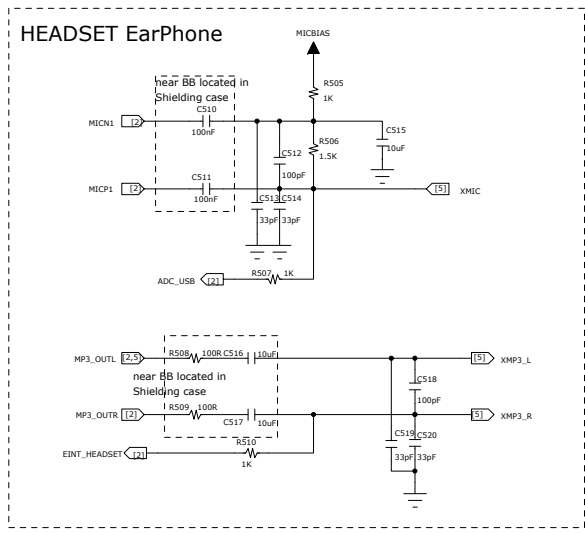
HEADSET EarPhone

MICBIAS

R505
1K

near BB located in Shielding case

C510
100nF

MICN1 [2]

C515
10uF

R506
1.5K

C512
100pF

MICP1 [2]

C511
100nF

C513 C514
33pF 33pF

[5] XMIC

ADC_USB [2]

R507 1K

MP3_OUTL [2,5]

R508 100R C516 10uF

near BB located in Shielding case

[5] XMP3_L

C518
100pF

MP3_OUTR [2]

R509 100R

C517 10uF

[5] XMP3_R

R510
1K

EINT_HEADSET [2]

C519 C520
33pF 33pF